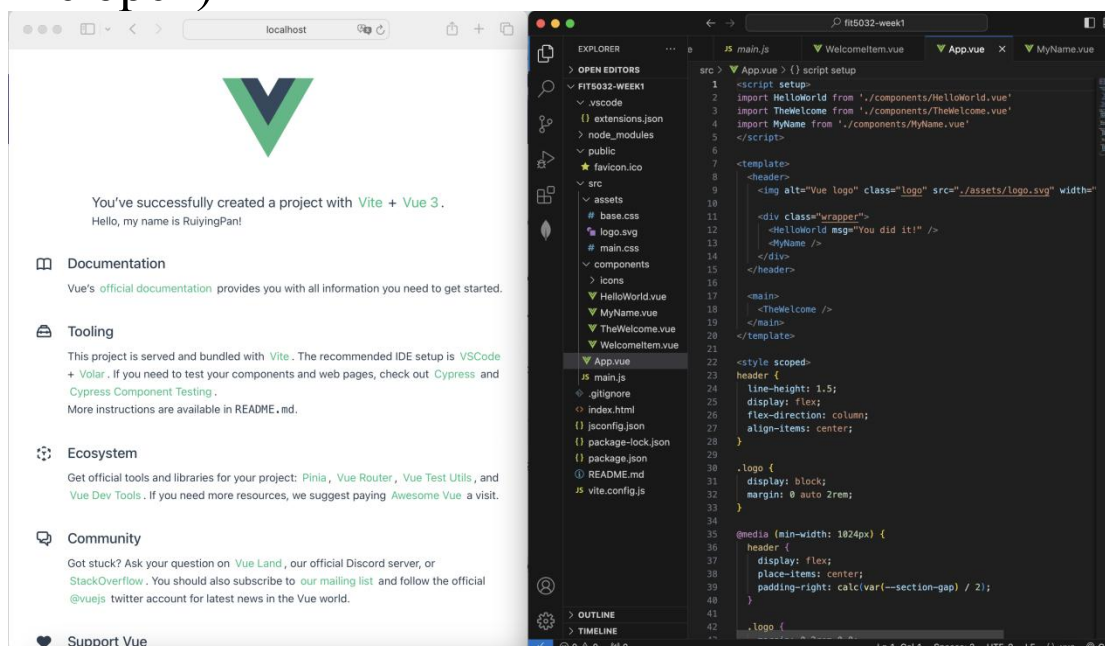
localhost

You've successfully created a project with Vite + Vue 3.
Hello, my name is RuiyingPan!

Documentation
Vue's official documentation provides you with all information you need to get started.

Tooling
This project is served and bundled with Vite. The recommended IDE setup is VSCode + Volar. If you need to test your components and web pages, check out Cypress and Cypress Component Testing.
More instructions are available in README.md.

Ecosystem
Get official tools and libraries for your project: Pinia, Vue Router, Vue Test Utils, and Vue Dev Tools. If you need more resources, we suggest paying Awesome Vue a visit.

Community
Got stuck? Ask your question on Vue Land, our official Discord server, or StackOverflow. You should also subscribe to our mailing list and follow the official @vuejs twitter account for latest news in the Vue world.

Support Vue

fit5032-week1

EXPLORER
> OPEN EDITORS
FIT5032-WEEK1
.vscode
extensions.json
node_modules
public
favicon.ico
src
assets
base.css
logo.svg
main.css
components
icons
HelloWorld.vue
MyName.vue
TheWelcome.vue
WelcomeItem.vue
App.vue
main.js
.gitignore
index.html
jsconfig.json
package-lock.json
package.json
README.md
vite.config.js
> OUTLINE
> TIMELINE

main.js | WelcomeItem.vue | App.vue | MyName.vue

src > App.vue > {} script setup

1 <script setup>
2 import HelloWorld from './components/HelloWorld.vue'
3 import TheWelcome from './components/TheWelcome.vue'
4 import MyName from './components/MyName.vue'
5 </script>
6
7 <template>
8 <header>
9 <img alt="Vue logo" class="logo" src="./assets/logo.svg" width="
10
11 <div class="wrapper">
12 <HelloWorld msg="You did it!" />
13 <MyName />
14 </div>
15 </header>
16
17 <main>
18 <TheWelcome />
19 </main>
20 </template>
21
22 <style scoped>
23 header {
24 line-height: 1.5;
25 display: flex;
26 flex-direction: column;
27 align-items: center;
28 }
29
30 .logo {
31 display: block;
32 margin: 0 auto 2rem;
33 }
34
35 @media (min-width: 1024px) {
36 header {
37 display: flex;
38 place-items: center;
39 padding-right: calc(var(--section-gap) / 2);
40 }
41
42 .logo {